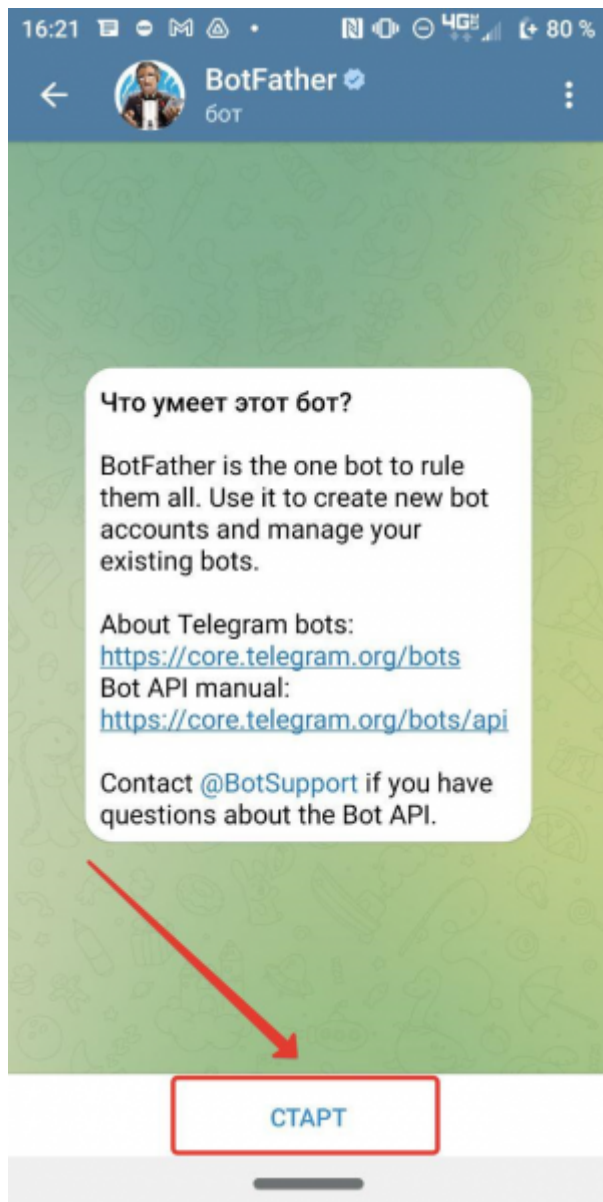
16:21 80 %

BotFather
бот

Что умеет этот бот?

BotFather is the one bot to rule them all. Use it to create new bot accounts and manage your existing bots.

About Telegram bots:
https://core.telegram.org/bots
Bot API manual:
https://core.telegram.org/bots/api

Contact @BotSupport if you have questions about the Bot API.

СТАРТ